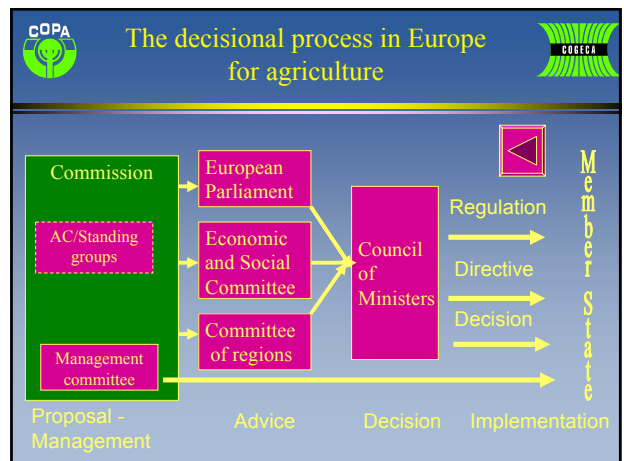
COPA

The decisional process in Europe for agriculture

COGECA

Commission

AC/Standing groups

Management committee

European Parliament

Economic and Social Committee

Committee of regions

Council of Ministers

Regulation

Directive

Decision

Member State

Proposal - Management

Advice

Decision

Implementation